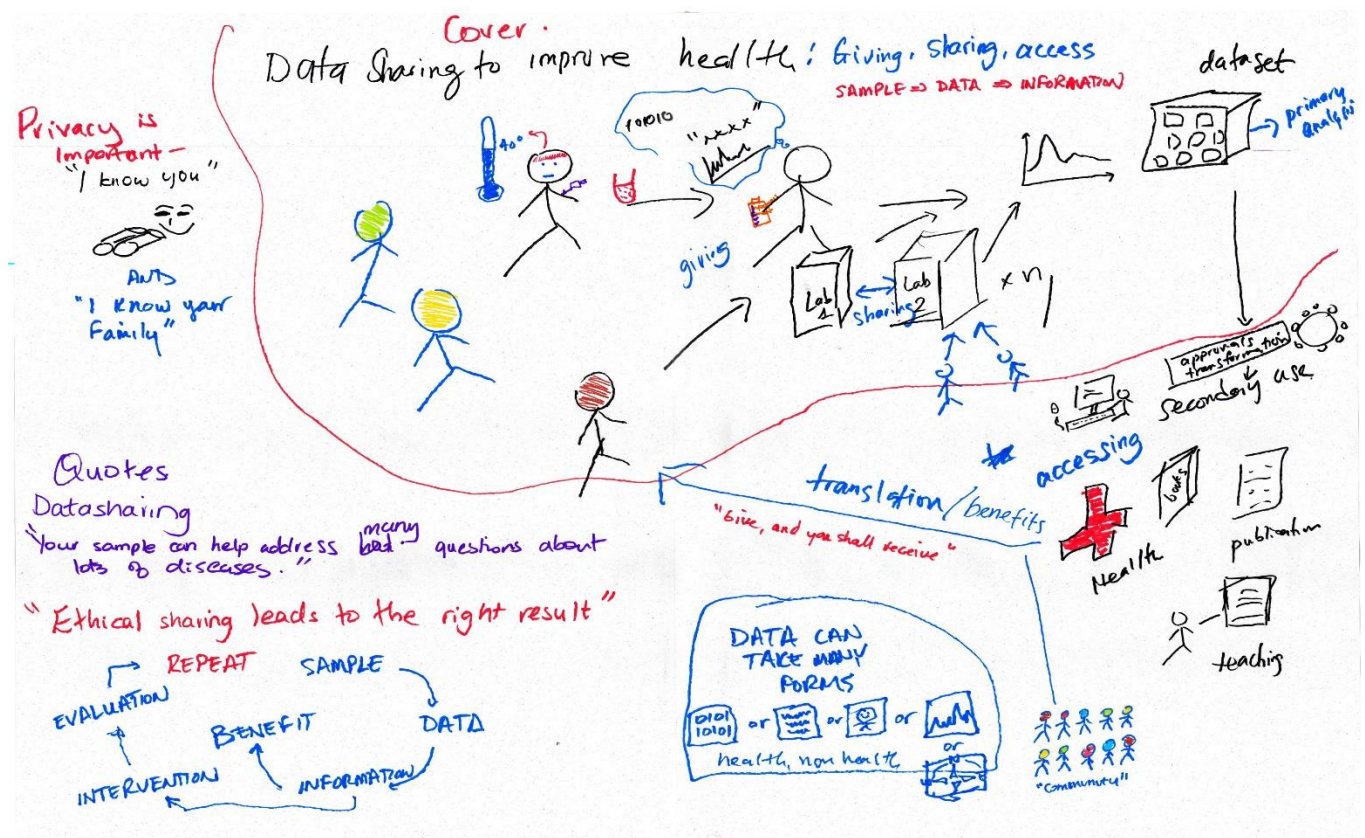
Cover:
Data Sharing to improve health: Giving, sharing, access
SAMPLE => DATA => INFORMATION

dataset
primary analysis

Privacy is important –
"I know you"
ANTS
"I know your family"

40°
10010
"xxxx"
giving
Lab 1
Lab 2
sharing
x n
approvals transformation
secondary use
accessing

Quotes
Datasharing
"Your sample can help address ~~bad~~ many questions about lots of diseases."

"Ethical sharing leads to the right result"

translation / benefits
"Give, and you shall receive"

health
books
publication
teaching

REPEAT
SAMPLE
EVALUATION
BENEFIT
DATA
INTERVENTION
INFORMATION

DATA CAN TAKE MANY FORMS
0101 10101 or or or or
health, non health

"community"